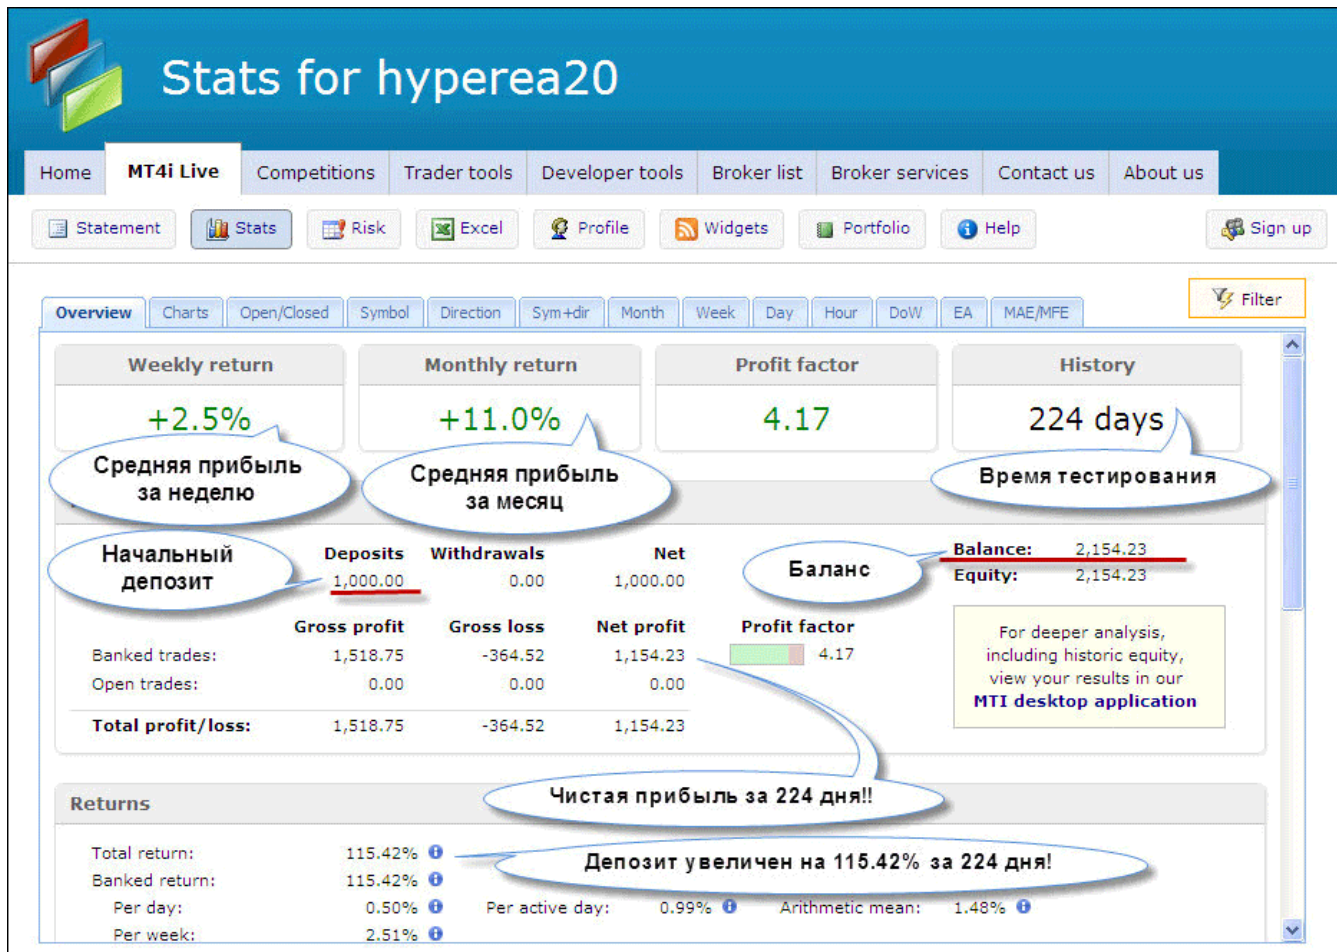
Stats for hyperea20

Home | MT4i Live | Competitions | Trader tools | Developer tools | Broker list | Broker services | Contact us | About us

Statement | Stats | Risk | Excel | Profile | Widgets | Portfolio | Help | Sign up

Overview | Charts | Open/Closed | Symbol | Direction | Sym+dir | Month | Week | Day | Hour | DoW | EA | MAE/MFE

Filter

| Weekly return | Monthly return | Profit factor | History |
|---|---|---|---|
| +2.5% | +11.0% | 4.17 | 224 days |

Средняя прибыль за неделю

Средняя прибыль за месяц

Время тестирования

Начальный депозит

Баланс

| | Deposits | Withdrawals | Net |
|---|---|---|---|
| | 1,000.00 | 0.00 | 1,000.00 |

Balance: 2,154.23
Equity: 2,154.23

| | Gross profit | Gross loss | Net profit | Profit factor |
|---|---|---|---|---|
| Banked trades: | 1,518.75 | -364.52 | 1,154.23 | 4.17 |
| Open trades: | 0.00 | 0.00 | 0.00 | |
| Total profit/loss: | 1,518.75 | -364.52 | 1,154.23 | |

For deeper analysis, including historic equity, view your results in our MTI desktop application

Чистая прибыль за 224 дня!!

Returns

Total return: 115.42%
Banked return: 115.42%
Per day: 0.50% Per active day: 0.99% Arithmetic mean: 1.48%
Per week: 2.51%

Депозит увеличен на 115.42% за 224 дня!